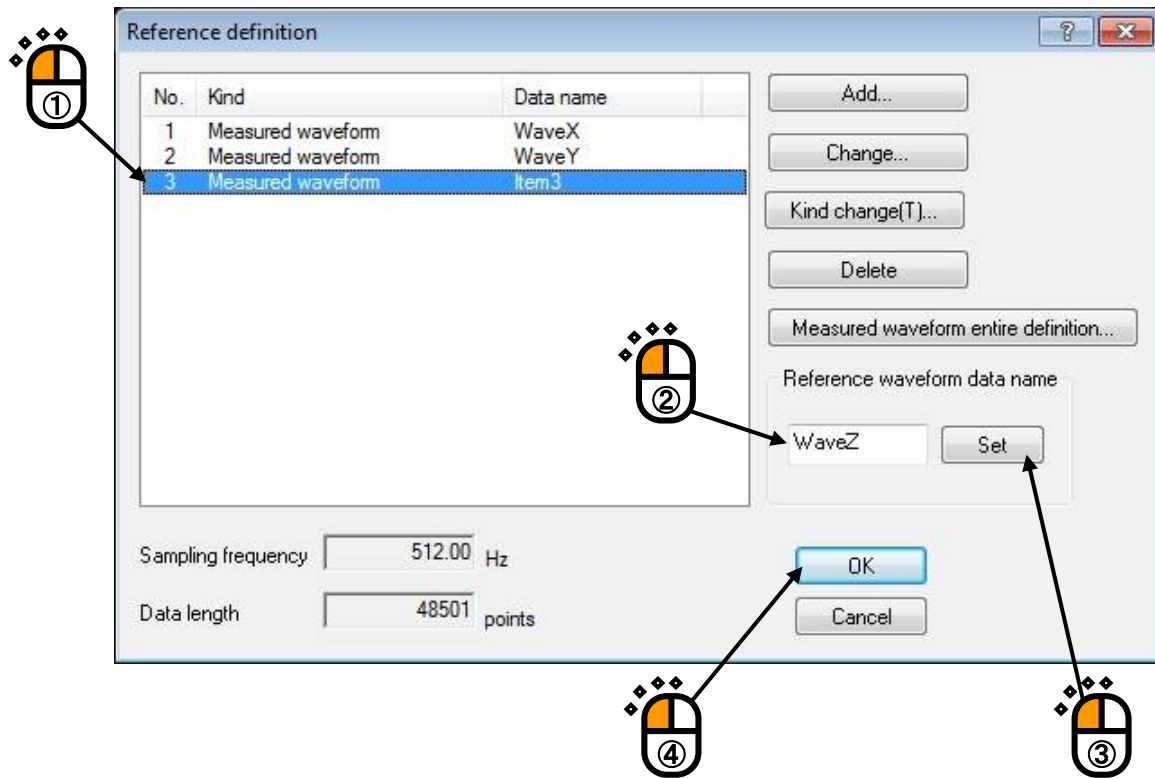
Reference definition

?

①

| No. | Kind | Data name |
|---|---|---|
| 1 | Measured waveform | WaveX |
| 2 | Measured waveform | WaveY |
| 3 | Measured waveform | Item3 |

Add...

Change...

Kind change(T)...

Delete

Measured waveform entire definition...

②

Reference waveform data name

WaveZ

Set

Sampling frequency 512.00 Hz

Data length 48501 points

OK

Cancel

④

③